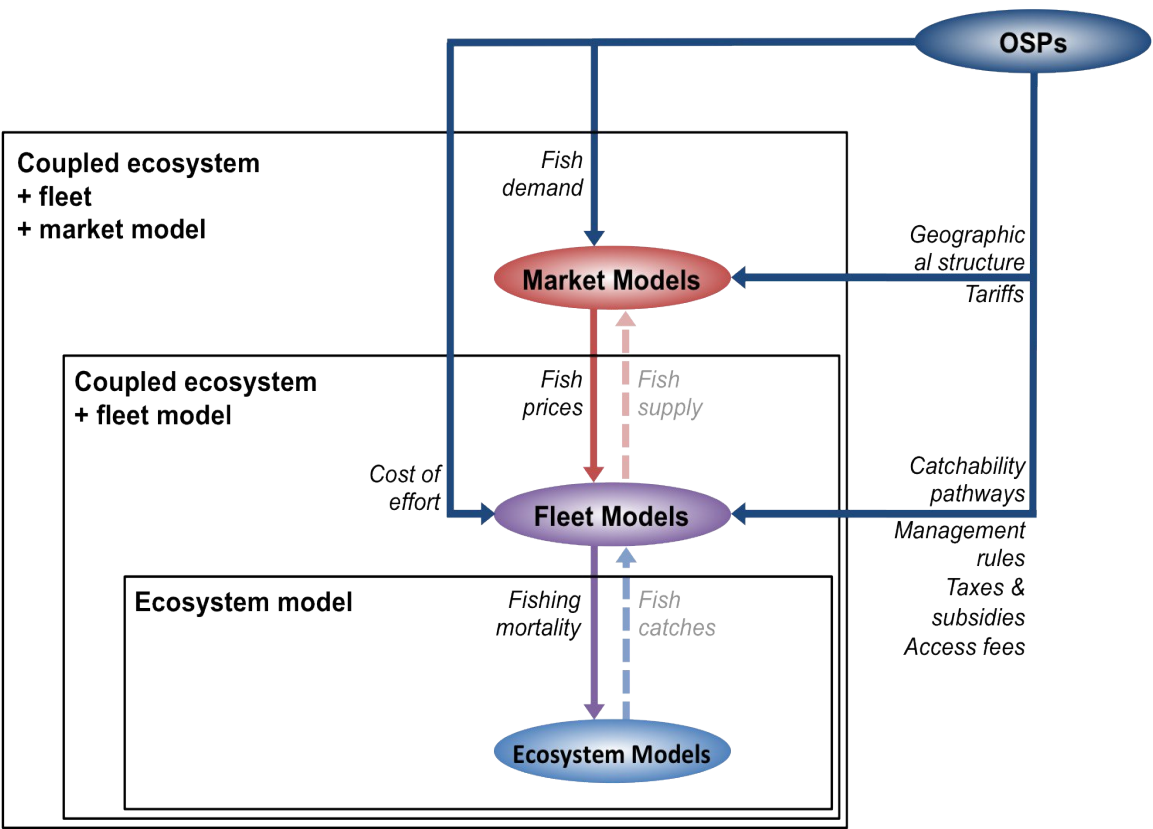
OSPs

Coupled ecosystem
+ fleet
+ market model

Fish demand

Geographic al structure

Tariffs

Market Models

Coupled ecosystem
+ fleet model

Fish prices

Fish supply

Cost of effort

Catchability pathways

Fleet Models

Management rules
Taxes & subsidies
Access fees

Ecosystem model

Fishing mortality

Fish catches

Ecosystem Models